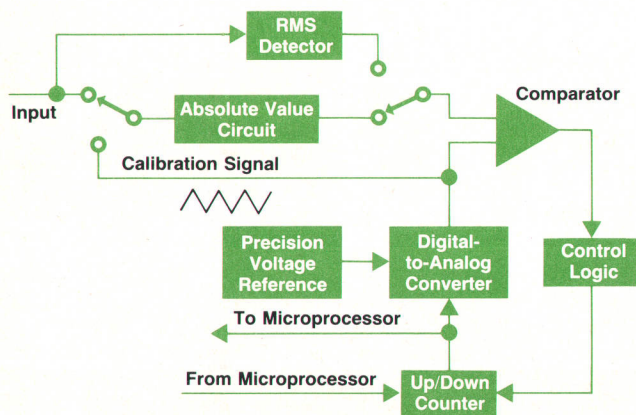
RMS Detector

Input

Absolute Value Circuit

Comparator

Calibration Signal

Precision Voltage Reference

Digital-to-Analog Converter

Control Logic

To Microprocessor

From Microprocessor

Up/Down Counter